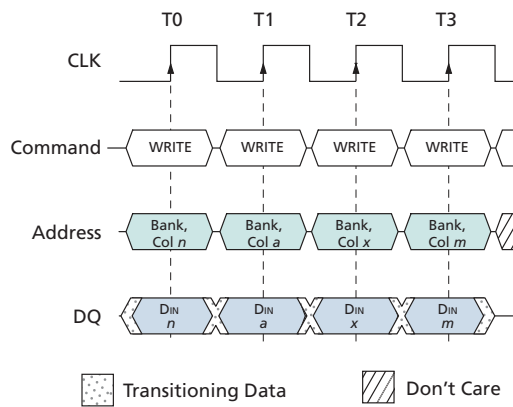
T0 T1 T2 T3

CLK

Command WRITE WRITE WRITE WRITE

Address Bank, Col $n$ Bank, Col $a$ Bank, Col $x$ Bank, Col $m$

DQ $D_{IN}$ $n$ $D_{IN}$ $a$ $D_{IN}$ $x$ $D_{IN}$ $m$

Transitioning Data

Don't Care